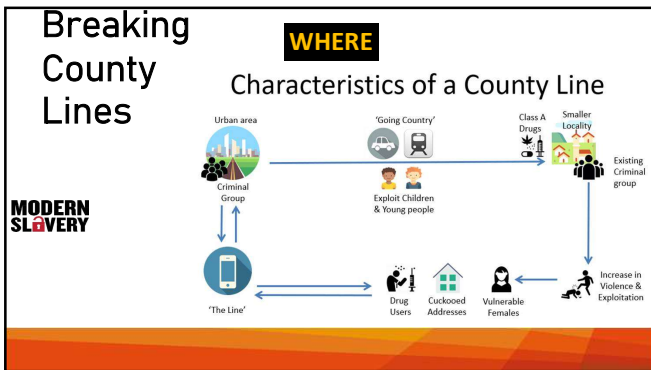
Breaking County Lines

WHERE

Characteristics of a County Line

MODERN SLAVERY

Urban area

Criminal Group

'Going Country'

Exploit Children & Young people

Class A Drugs

Smaller Locality

Existing Criminal group

'The Line'

Drug Users

Cuckooed Addresses

Vulnerable Females

Increase in Violence & Exploitation